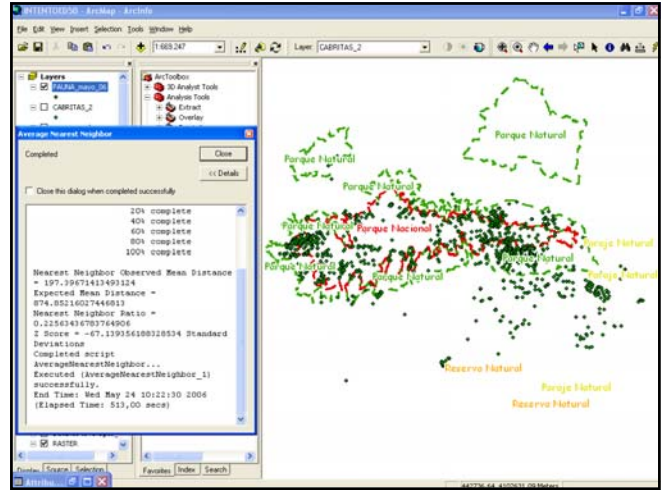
INTENTO03SB - ArcMap - ArcInfo

File Edit View Insert Selection Tools Window Help

1:669.247

Layer: CABRITAS_2

Layers
FAUNA_mayo_06
CABRITAS_2

ArcToolbox
3D Analyst Tools
Analysis Tools
Extract
Overlay

Average Nearest Neighbor

Completed

Close

<< Details

Close this dialog when completed successfully

20% complete
40% complete
60% complete
80% complete
100% complete

Nearest Neighbor Observed Mean Distance = 197.39671413493124
Expected Mean Distance = 874.85216027446813
Nearest Neighbor Ratio = 0.22563436783764906
Z Score = -67.1393561883283534 Standard Deviations
Completed script AverageNearestNeighbor...
Executed (AverageNearestNeighbor_1) successfully.
End Time: Wed May 24 10:22:30 2006 (Elapsed Time: 513,00 secs)

RASTER

Display Source Selection

Favorites Index Search

Attribu...

Parque Natural
Parque Natural
Parque Natural
Parque Natural
Parque Nacional
Parque Natural
Parque Natural
Parque Natural
Paraje Natural
Paraje Natural
Reserva Natural
Paraje Natural
Reserva Natural

442726,64 4102631,09 Meters